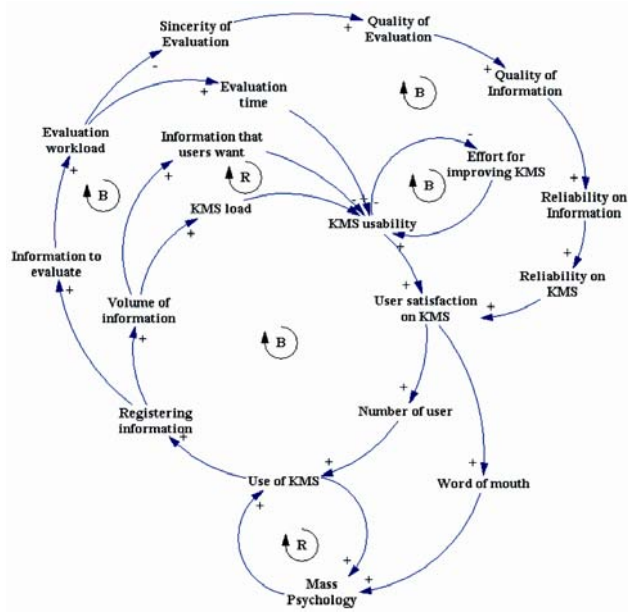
Sincerity of Evaluation

+

Quality of Evaluation

-

+

Evaluation time

+

Quality of Information

B

Evaluation workload

Information that users want

-

Effort for improving KMS

+

+

R

B

B

+

KMS load

-

-

+

KMS usability

+

Reliability on Information

+

+

Information to evaluate

+

+

Reliability on KMS

Volume of information

User satisfaction on KMS

+

+

B

+

Registering information

Number of user

+

+

+

Use of KMS

Word of mouth

+

R

+

+

Mass Psychology